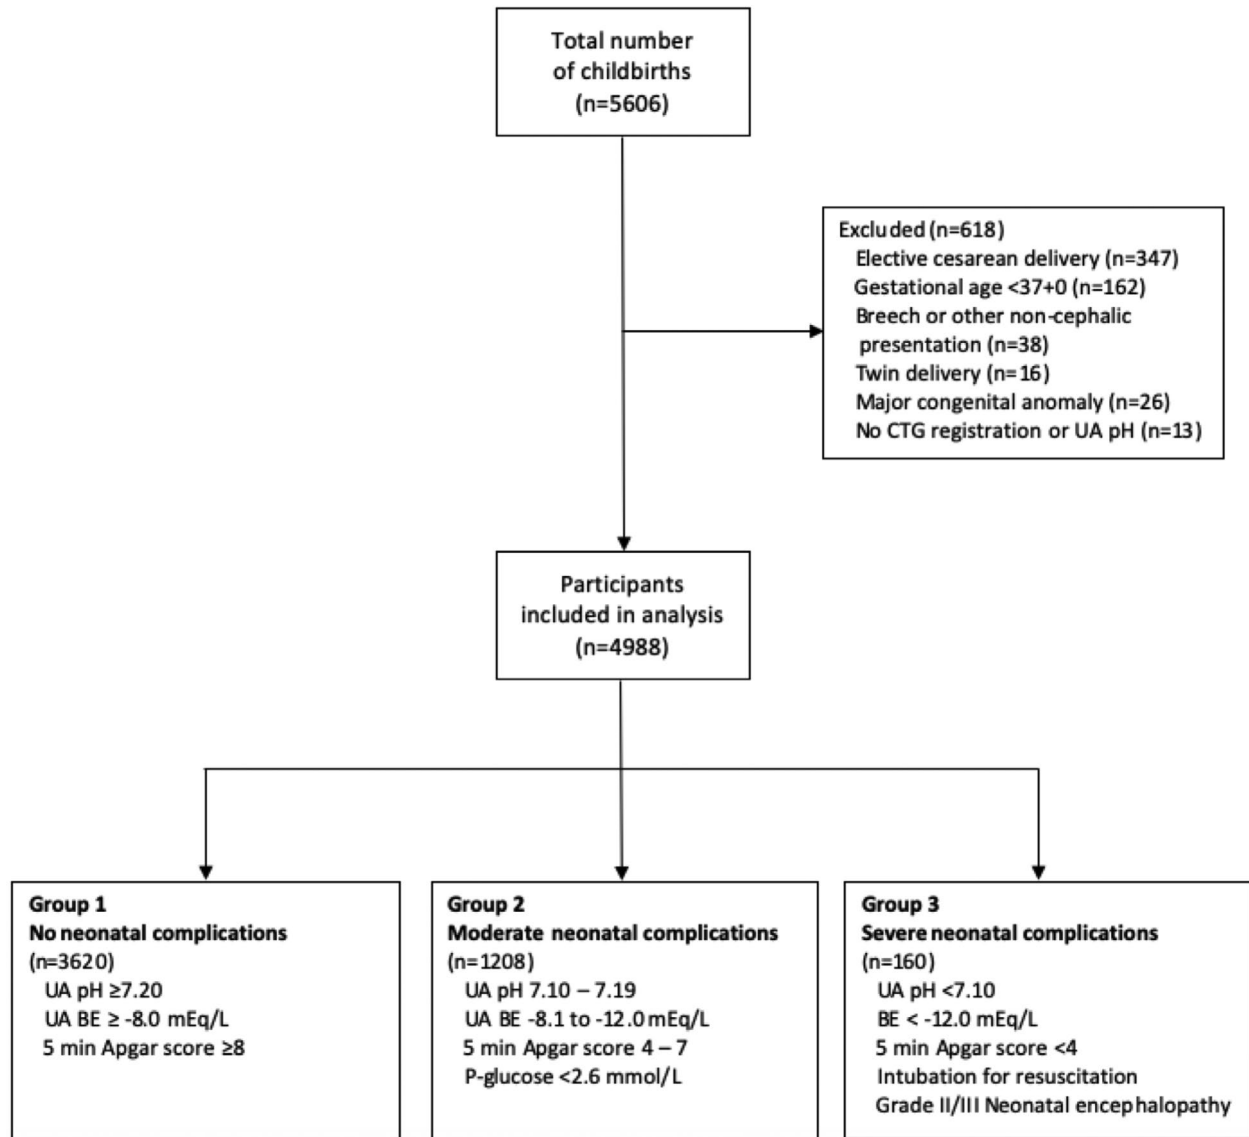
Total number of childbirths (n=5606)

Excluded (n=618)
Elective cesarean delivery (n=347)
Gestational age <37+0 (n=162)
Breech or other non-cephalic presentation (n=38)
Twin delivery (n=16)
Major congenital anomaly (n=26)
No CTG registration or UA pH (n=13)

Participants included in analysis (n=4988)

Group 1
No neonatal complications
(n=3620)
UA pH ≥7.20
UA BE ≥ -8.0 mEq/L
5 min Apgar score ≥8

Group 2
Moderate neonatal complications
(n=1208)
UA pH 7.10 – 7.19
UA BE -8.1 to -12.0 mEq/L
5 min Apgar score 4 – 7
P-glucose <2.6 mmol/L

Group 3
Severe neonatal complications
(n=160)
UA pH <7.10
BE < -12.0 mEq/L
5 min Apgar score <4
Intubation for resuscitation
Grade II/III Neonatal encephalopathy